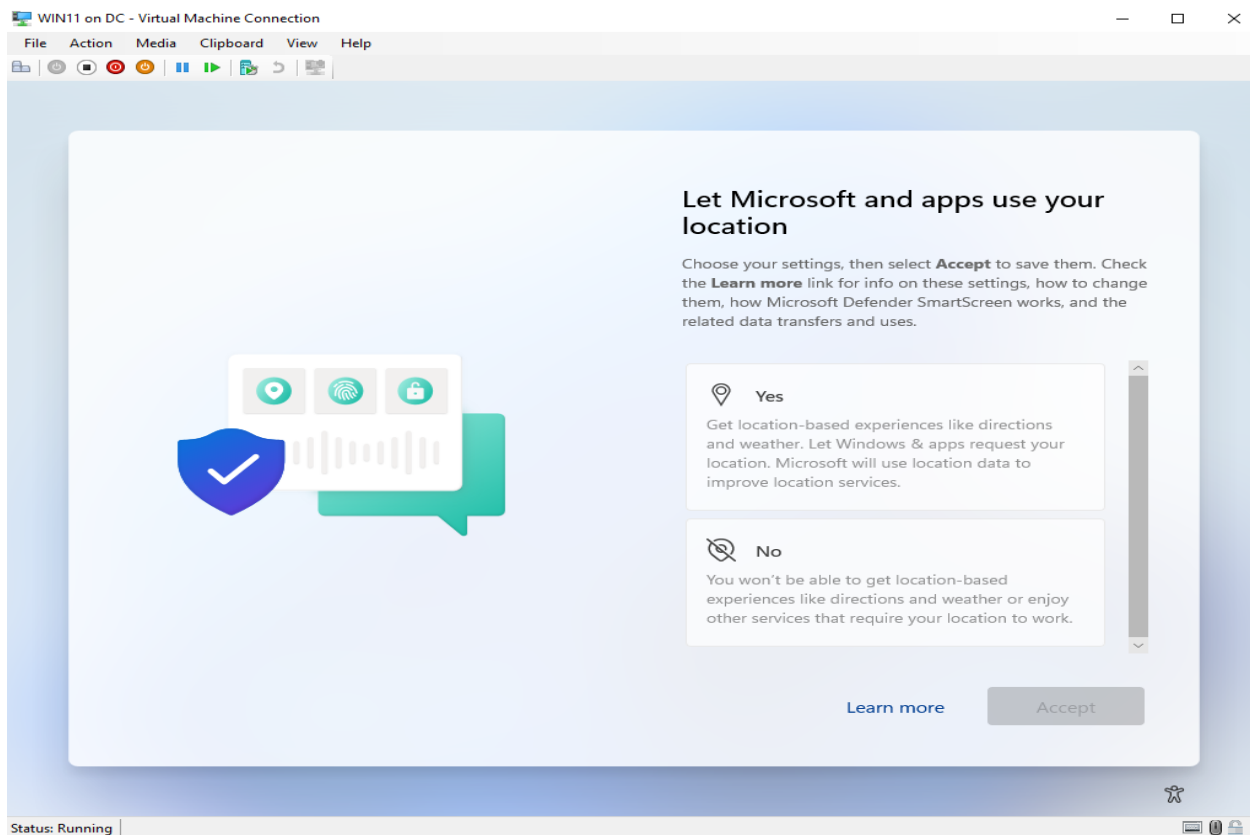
WIN11 on DC - Virtual Machine Connection

File Action Media Clipboard View Help

Let Microsoft and apps use your location

Choose your settings, then select **Accept** to save them. Check the **Learn more** link for info on these settings, how to change them, how Microsoft Defender SmartScreen works, and the related data transfers and uses.

Yes

Get location-based experiences like directions and weather. Let Windows & apps request your location. Microsoft will use location data to improve location services.

No

You won't be able to get location-based experiences like directions and weather or enjoy other services that require your location to work.

Learn more

Accept

Status: Running